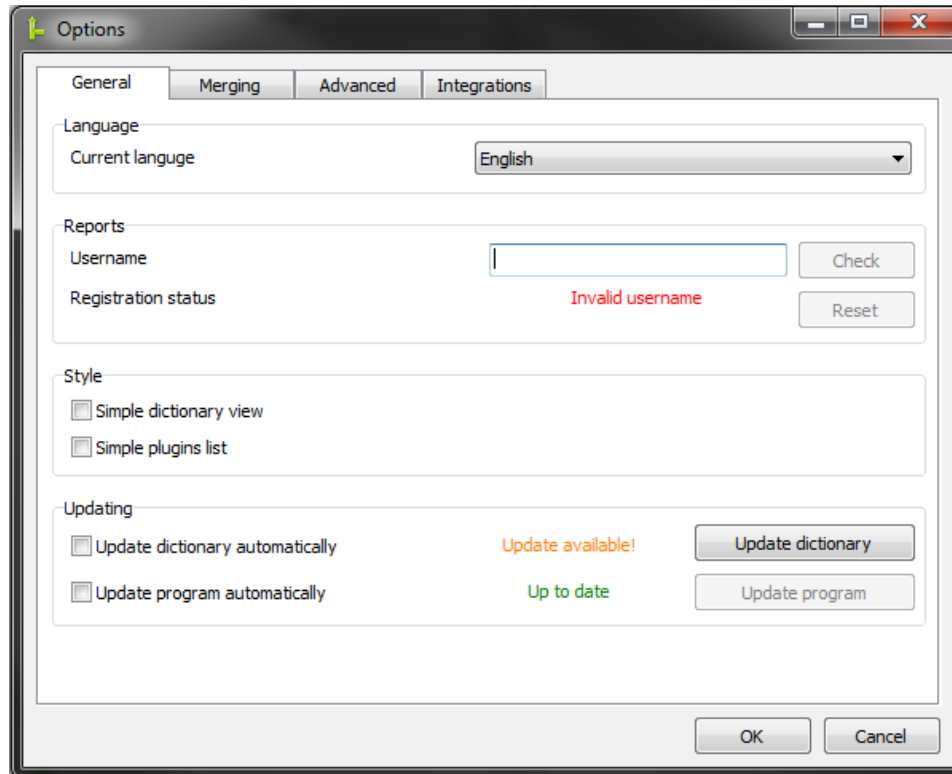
Options

General
Merging
Advanced
Integrations

Language
Current languge
English

Reports
Username
Check
Registration status
Invalid username
Reset

Style
Simple dictionary view
Simple plugins list

Updating
Update dictionary automatically
Update available!
Update dictionary
Update program automatically
Up to date
Update program

OK
Cancel